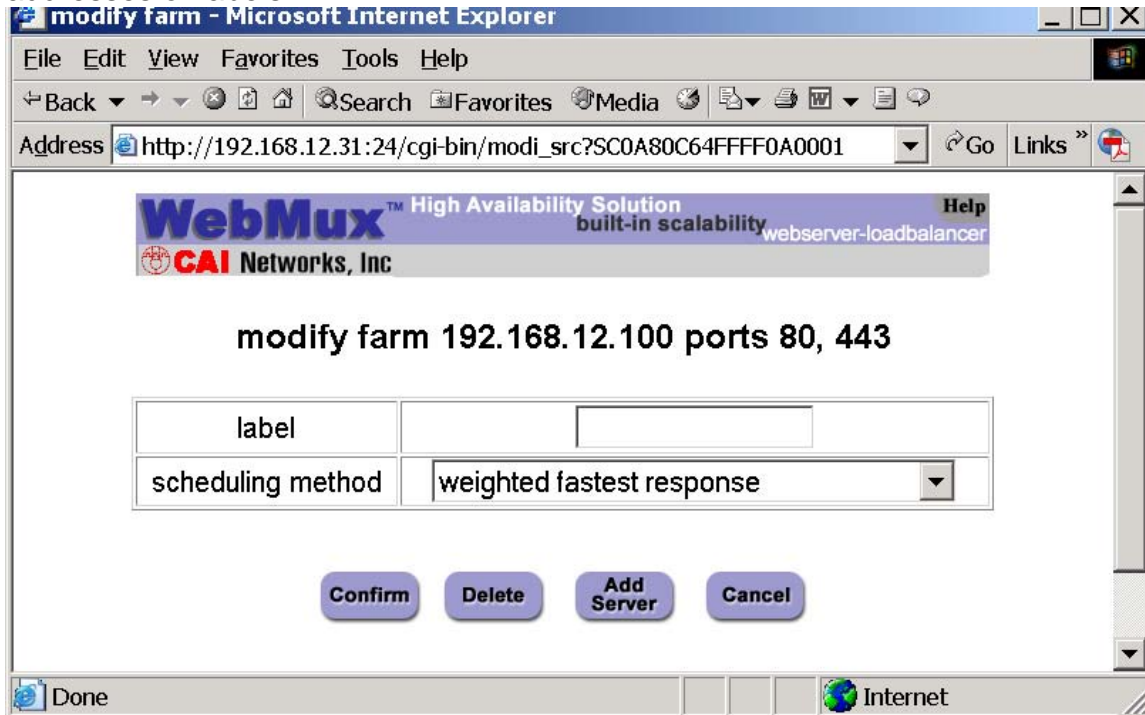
modify farm - Microsoft Internet Explorer

File Edit View Favorites Tools Help

Back Search Favorites Media

Address http://192.168.12.31:24/cgi-bin/modi_src?SC0A80C64FFFF0A0001 Go Links »

WebMux™ High Availability Solution built-in scalability webserver-loadbalancer Help
CAI Networks, Inc

modify farm 192.168.12.100 ports 80, 443

| label | |
|---|---|
| scheduling method | weighted fastest response |

Confirm Delete Add Server Cancel

Done Internet